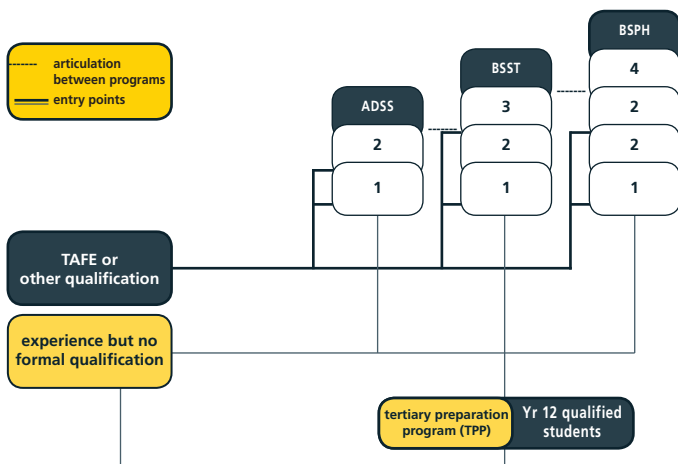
articulation between programs
entry points

ADSS
2
1

BSST
3
2
1

BSPH
4
2
2
1

TAFE or other qualification

experience but no formal qualification

tertiary preparation program (TPP)

Yr 12 qualified students